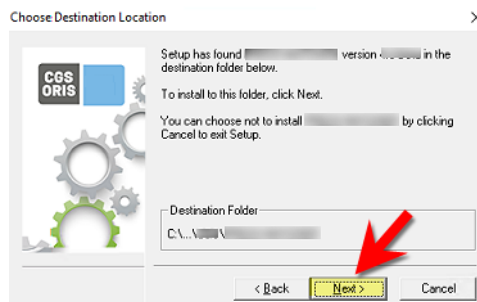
Choose Destination Location

CGS ORIS

Setup has found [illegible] version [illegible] in the destination folder below.

To install to this folder, click Next.

You can choose not to install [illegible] by clicking Cancel to exit Setup.

Destination Folder

C:\...\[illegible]\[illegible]

< Back

Next >

Cancel